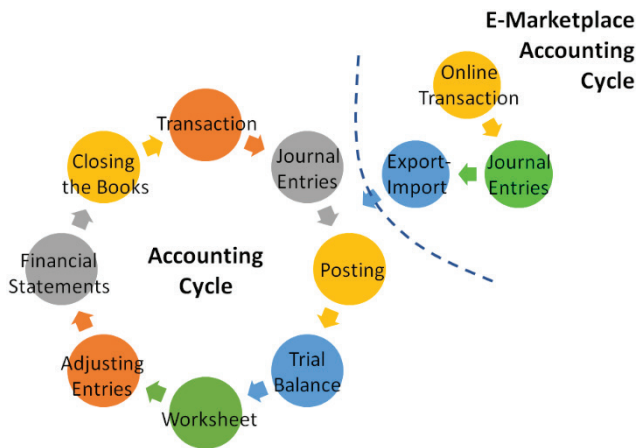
E-Marketplace Accounting Cycle

Online Transaction

Journal Entries

Export-Import

Transaction

Journal Entries

Posting

Trial Balance

Worksheet

Adjusting Entries

Financial Statements

Closing the Books

Accounting Cycle